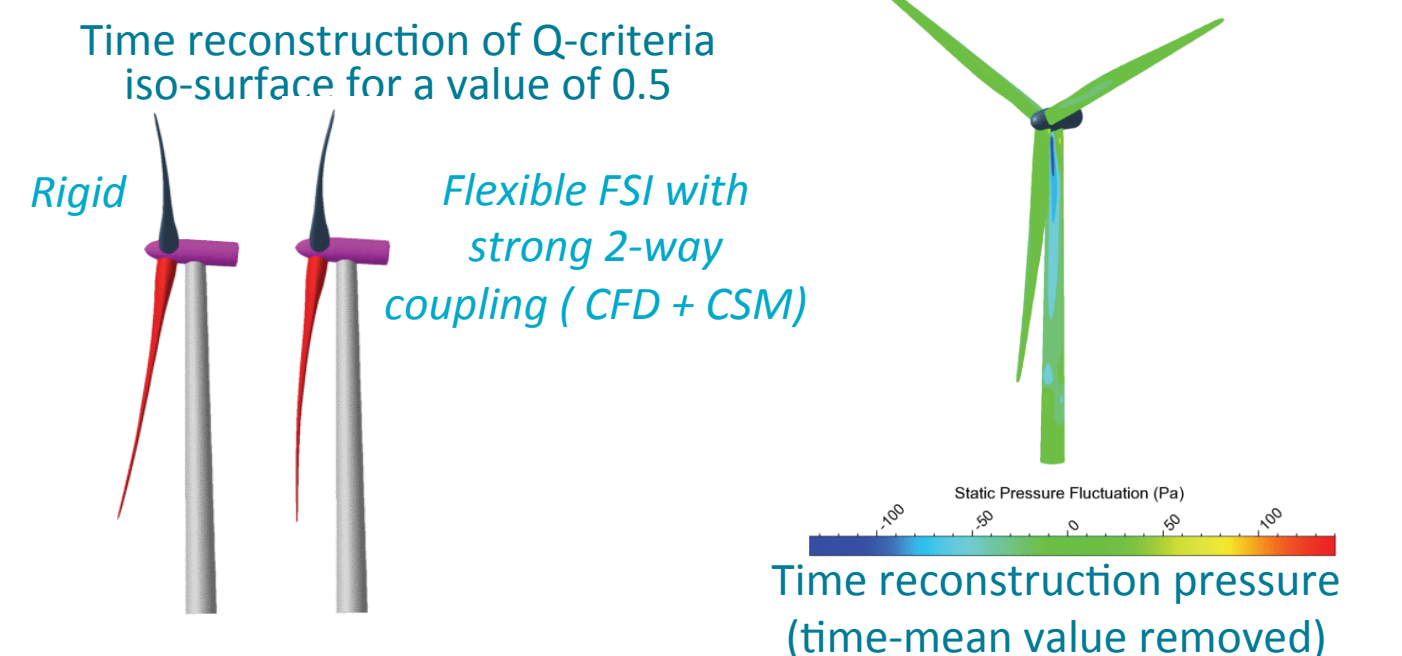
Time reconstruction of Q-criteria iso-surface for a value of 0.5

Rigid

Flexible FSI with strong 2-way coupling ( CFD + CSM)

Static Pressure Fluctuation (Pa)

-100 -50 0 50 100

Time reconstruction pressure (time-mean value removed)